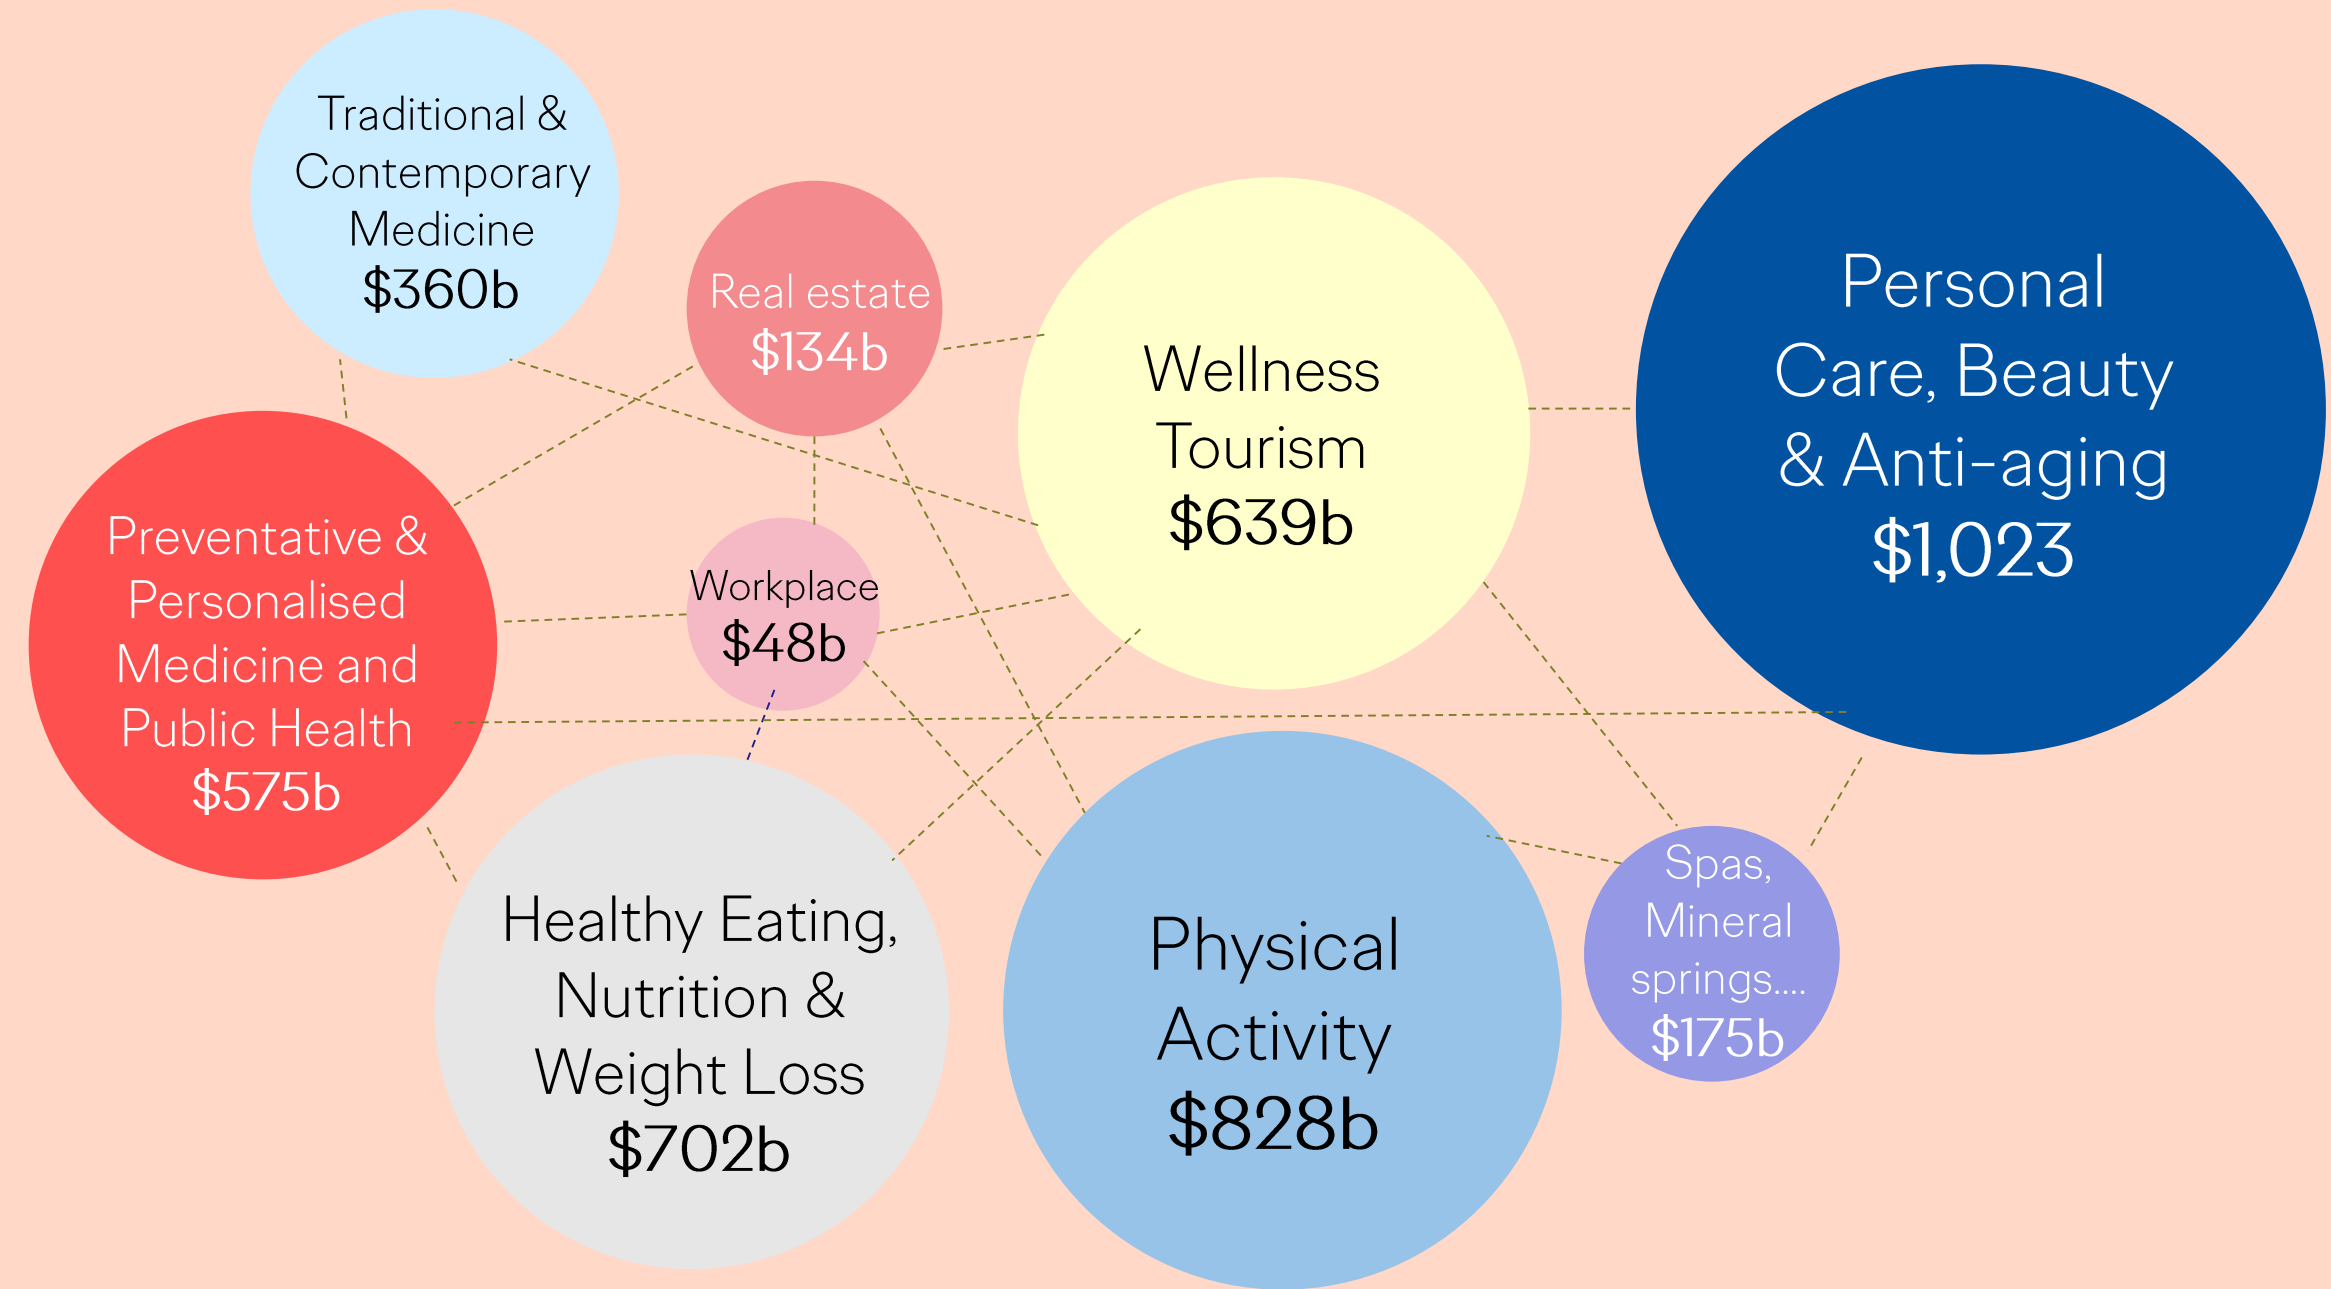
Traditional & Contemporary Medicine
$360b

Real estate
$134b

Wellness Tourism
$639b

Personal Care, Beauty & Anti-aging
$1,023

Preventative & Personalised Medicine and Public Health
$575b

Workplace
$48b

Healthy Eating, Nutrition & Weight Loss
$702b

Physical Activity
$828b

Spas, Mineral springs....
$175b